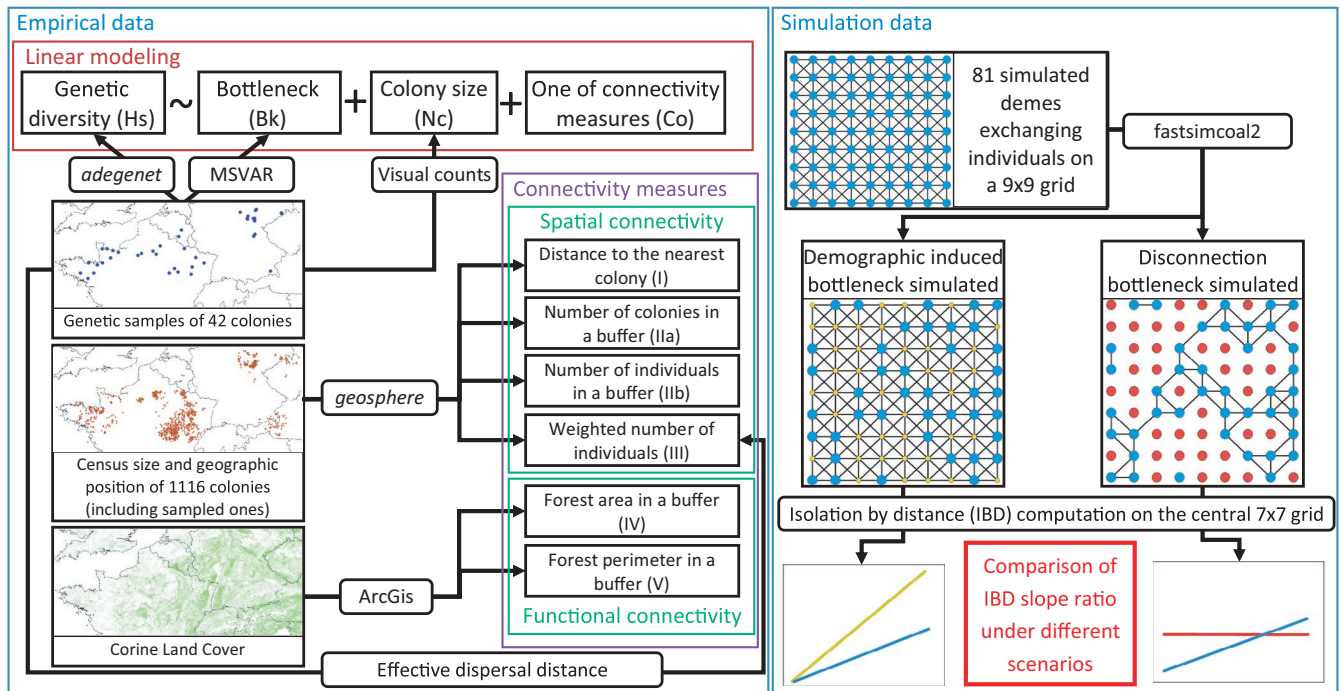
Empirical data

Linear modeling

Genetic diversity (Hs) ~ Bottleneck (Bk) + Colony size (Nc) + One of connectivity measures (Co)

adegenet

MSVAR

Visual counts

Genetic samples of 42 colonies

Census size and geographic position of 1116 colonies (including sampled ones)

Corine Land Cover

geosphere

ArcGis

Connectivity measures

Spatial connectivity

Distance to the nearest colony (I)

Number of colonies in a buffer (IIa)

Number of individuals in a buffer (IIb)

Weighted number of individuals (III)

Forest area in a buffer (IV)

Forest perimeter in a buffer (V)

Functional connectivity

Effective dispersal distance

Simulation data

81 simulated demes exchanging individuals on a 9x9 grid

fastsimcoal2

Demographic induced bottleneck simulated

Disconnection bottleneck simulated

Isolation by distance (IBD) computation on the central 7x7 grid

Comparison of IBD slope ratio under different scenarios